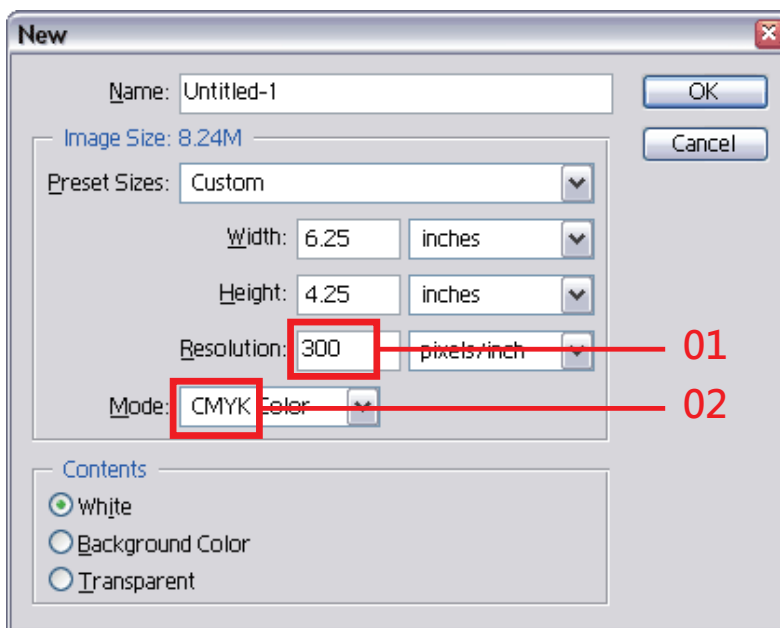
New

Name: Untitled-1

OK

Cancel

Image Size: 8.24M

Preset Sizes: Custom

Width: 6.25 inches

Height: 4.25 inches

Resolution: 300 pixels/inch

01

Mode: CMYK Color

02

Contents

White

Background Color

Transparent